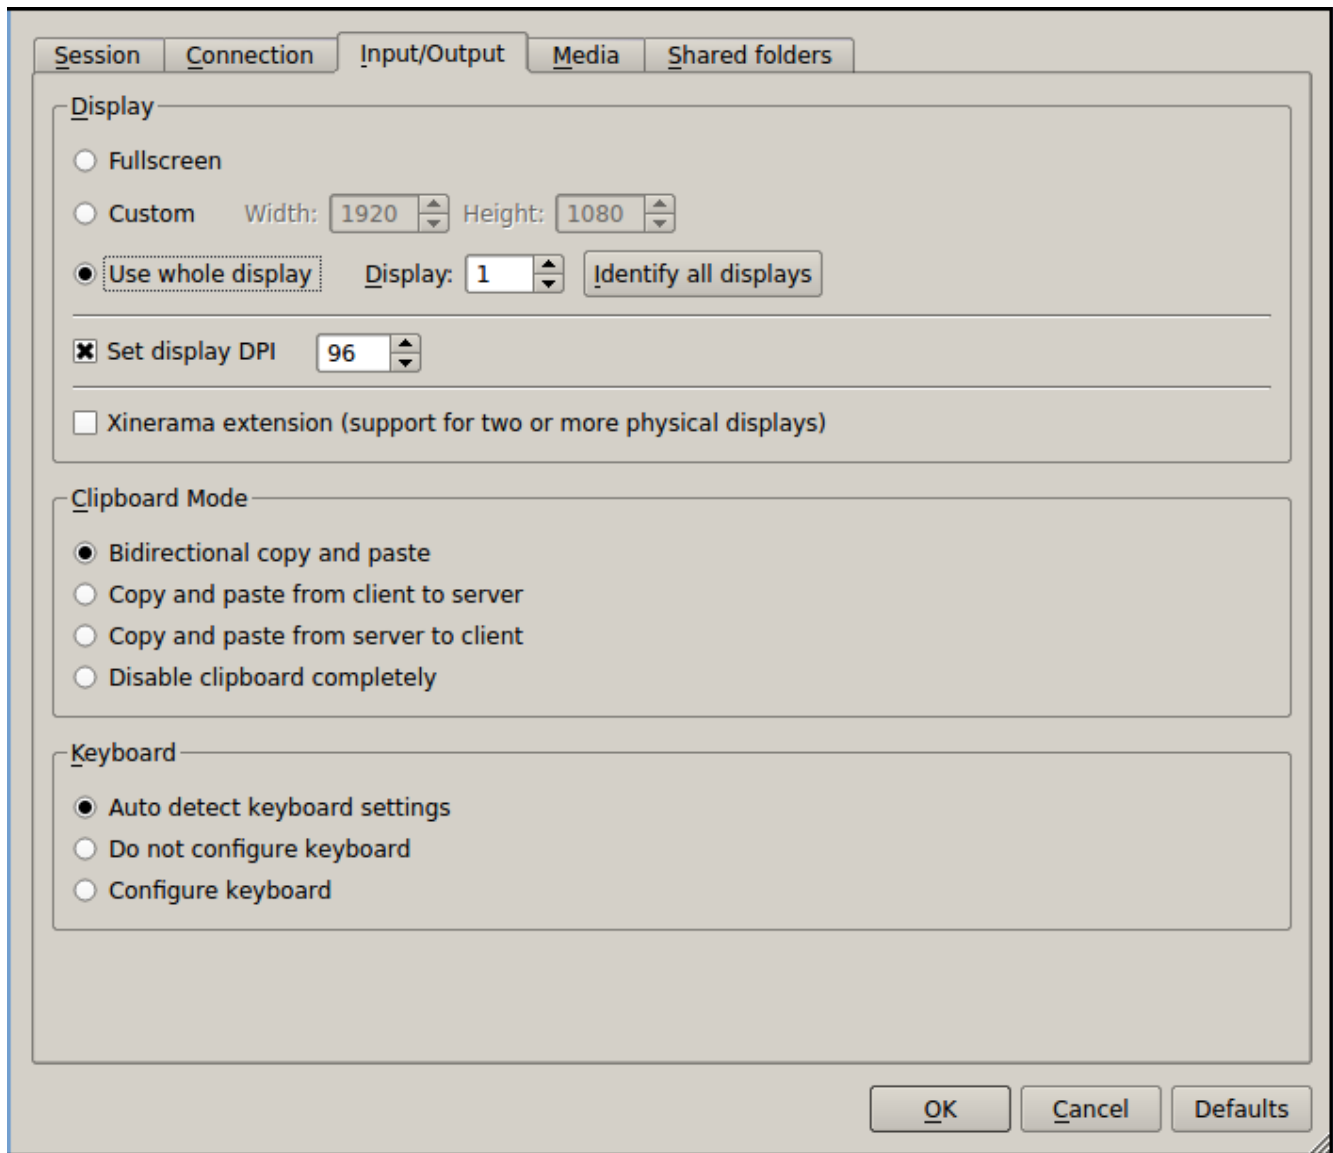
Session Connection Input/Output Media Shared folders

Display

Fullscreen

Custom Width: 1920 Height: 1080

Use whole display Display: 1 Identify all displays

Set display DPI 96

Xinerama extension (support for two or more physical displays)

Clipboard Mode

Bidirectional copy and paste

Copy and paste from client to server

Copy and paste from server to client

Disable clipboard completely

Keyboard

Auto detect keyboard settings

Do not configure keyboard

Configure keyboard

OK Cancel Defaults